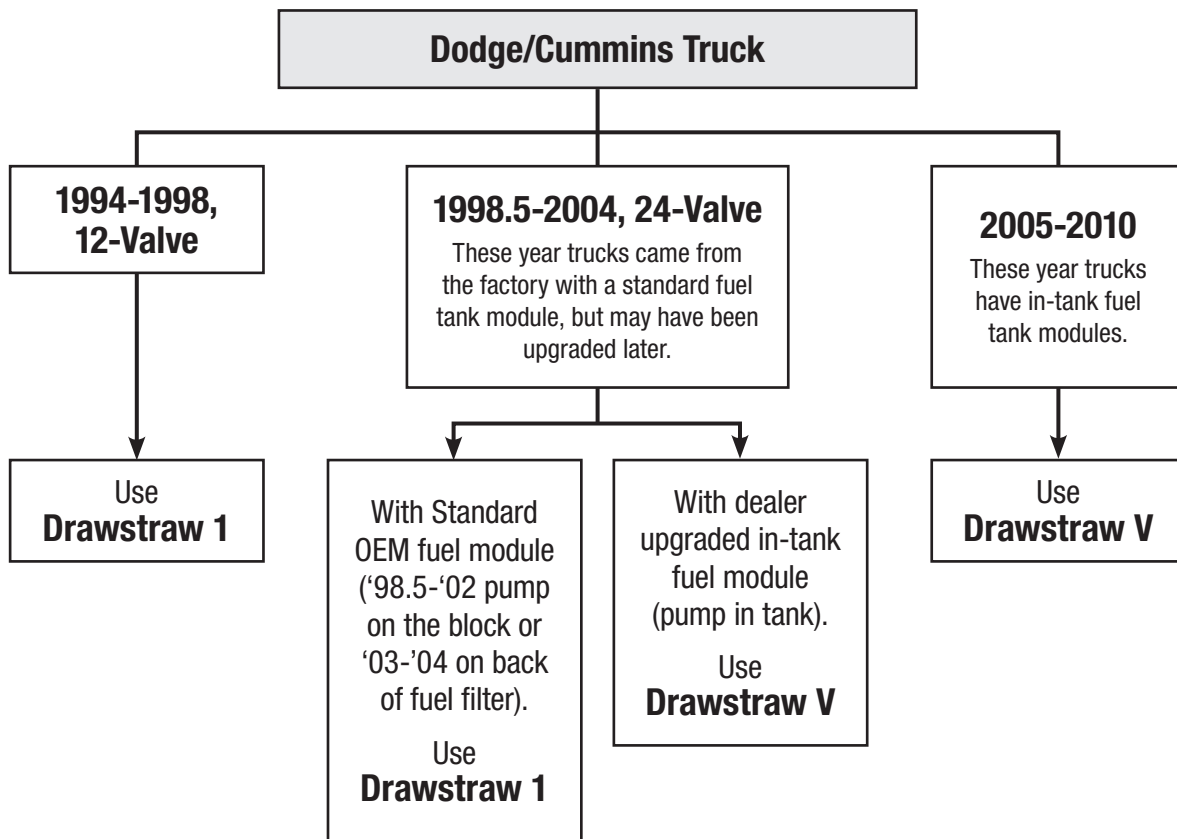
Dodge/Cummins Truck

1994-1998, 12-Valve

Use
Drawstraw 1

1998.5-2004, 24-Valve

These year trucks came from the factory with a standard fuel tank module, but may have been upgraded later.

With Standard OEM fuel module ('98.5-'02 pump on the block or '03-'04 on back of fuel filter).

Use
Drawstraw 1

With dealer upgraded in-tank fuel module (pump in tank).

Use
Drawstraw V

2005-2010

These year trucks have in-tank fuel tank modules.

Use
Drawstraw V